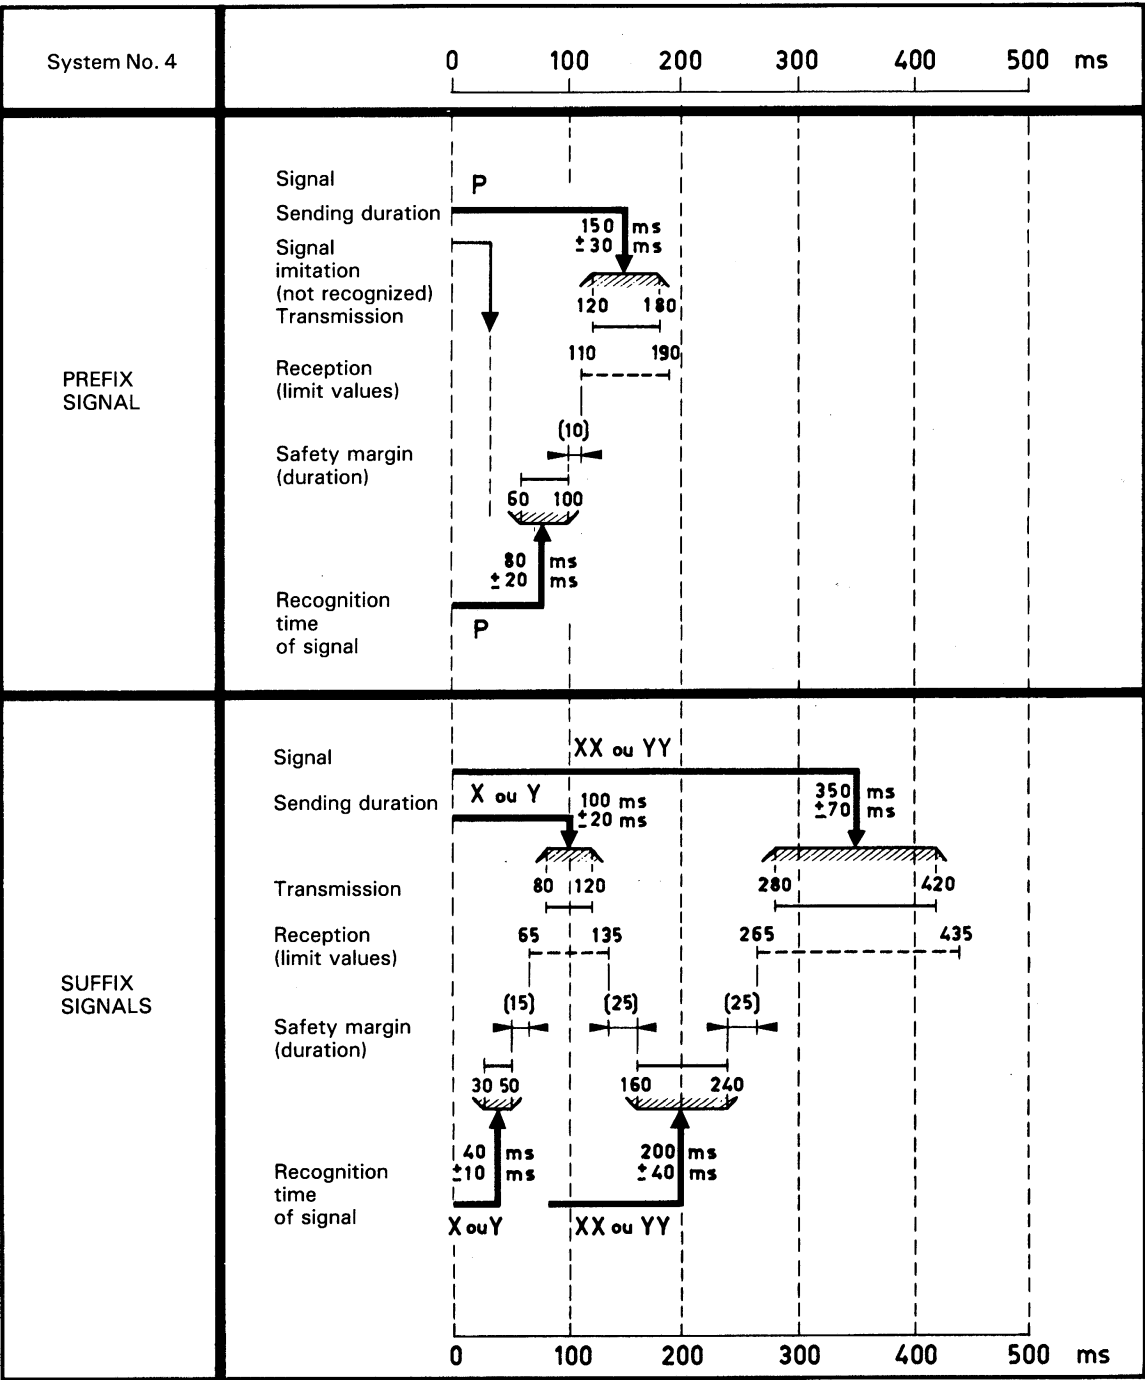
System No. 4

0 100 200 300 400 500 ms

PREFIX SIGNAL

Signal

P

Sending duration

150 ms
± 30 ms

Signal imitation (not recognized)

Transmission

120 180

Reception (limit values)

110 190

Safety margin (duration)

(10)

60 100

80 ms
± 20 ms

Recognition time of signal

P

SUFFIX SIGNALS

Signal

XX ou YY

Sending duration

X ou Y

100 ms
± 20 ms

350 ms
± 70 ms

Transmission

80 120

280 420

Reception (limit values)

65 135

265 435

Safety margin (duration)

(15)

(25)

(25)

30 50

160 240

40 ms
± 10 ms

200 ms
± 40 ms

Recognition time of signal

X ou Y

XX ou YY

0 100 200 300 400 500 ms